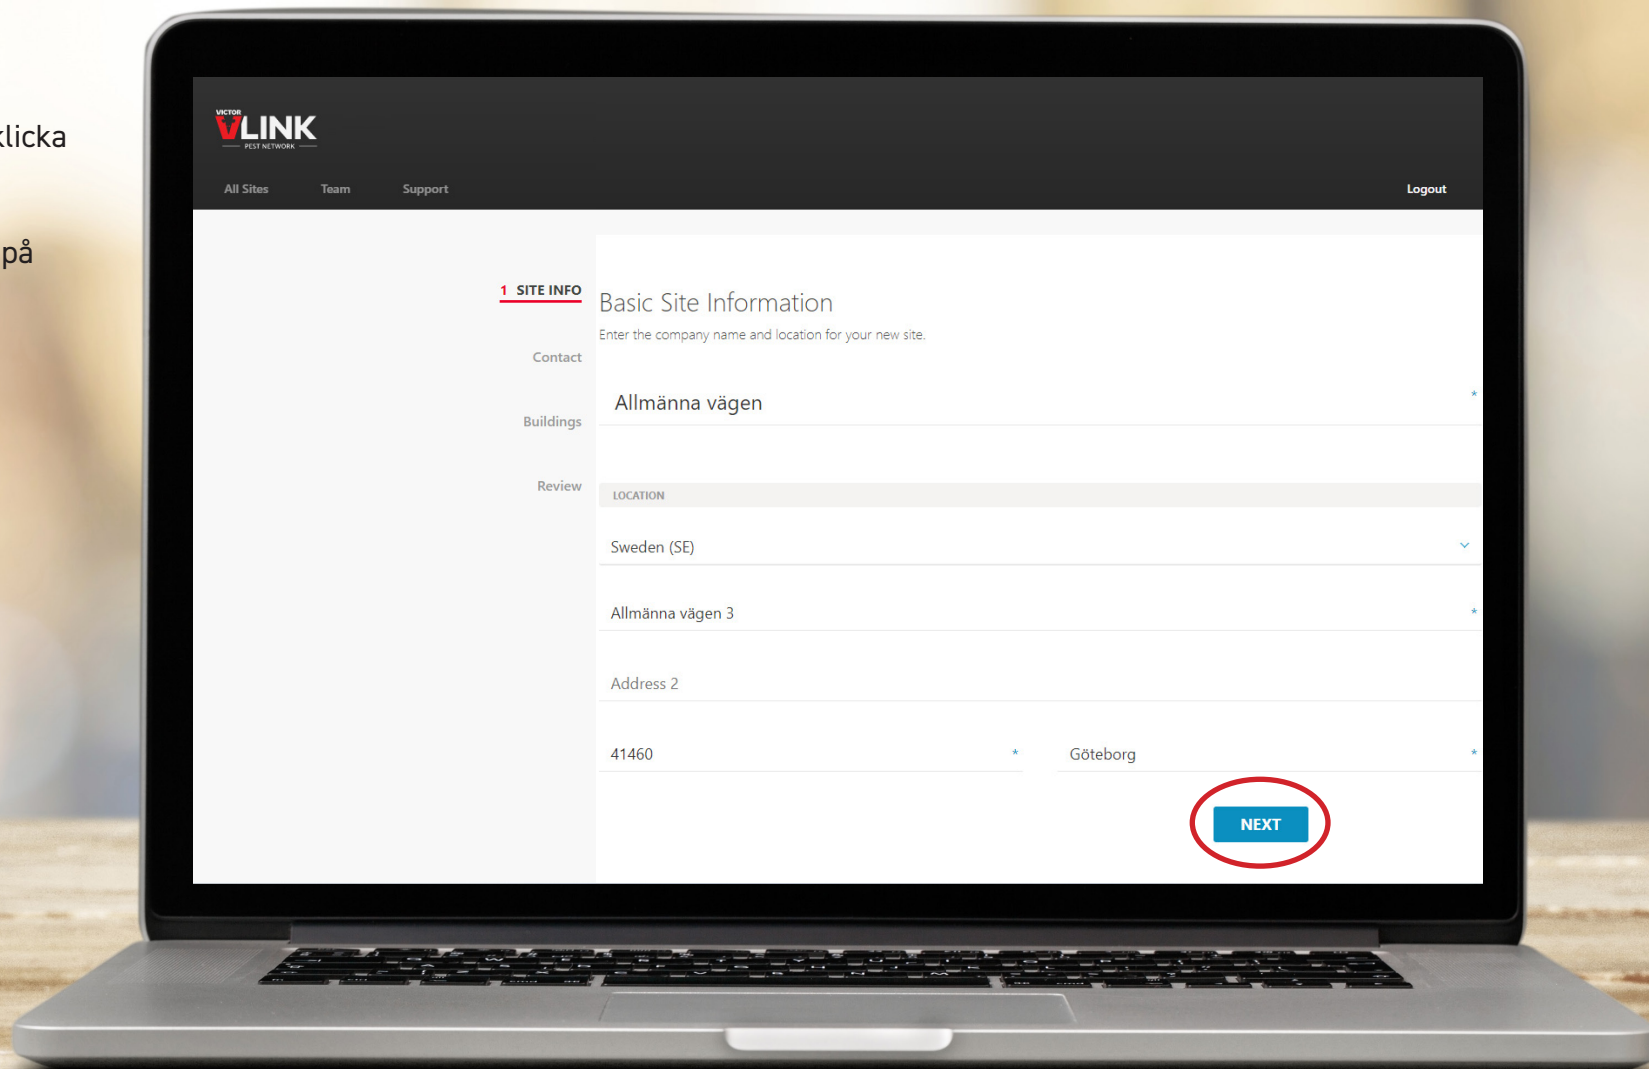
klicka

på

VICTOR VLINK PEST NETWORK

All Sites Team Support Logout

1 SITE INFO

Contact

Buildings

Review

Basic Site Information

Enter the company name and location for your new site.

Allmänna vägen *

LOCATION

Sweden (SE)

Allmänna vägen 3 *

Address 2

41460 *

Göteborg *

NEXT